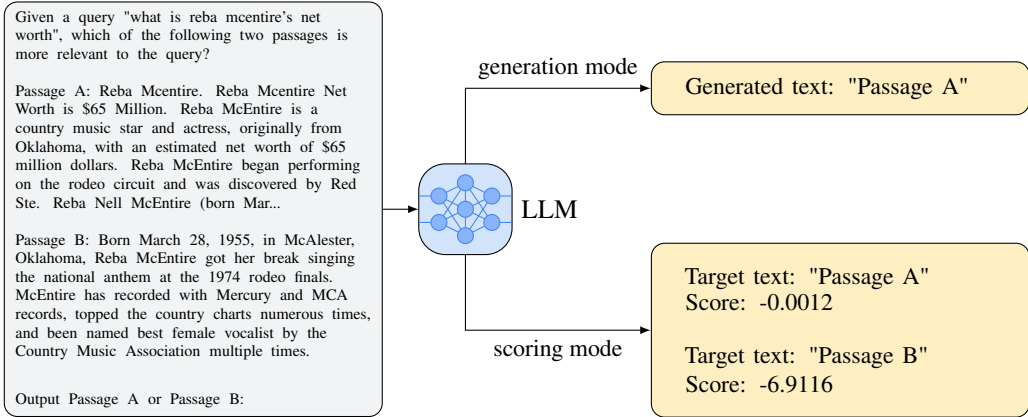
Given a query "what is reba mcentire's net worth", which of the following two passages is more relevant to the query?

Passage A: Reba Mcentire. Reba Mcentire Net Worth is \$65 Million. Reba McEntire is a country music star and actress, originally from Oklahoma, with an estimated net worth of \$65 million dollars. Reba McEntire began performing on the rodeo circuit and was discovered by Red Ste. Reba Nell McEntire (born Mar...

Passage B: Born March 28, 1955, in McAlester, Oklahoma, Reba McEntire got her break singing the national anthem at the 1974 rodeo finals. McEntire has recorded with Mercury and MCA records, topped the country charts numerous times, and been named best female vocalist by the Country Music Association multiple times.

Output Passage A or Passage B:

LLM

generation mode

Generated text: "Passage A"

scoring mode

Target text: "Passage A"
Score: -0.0012

Target text: "Passage B"
Score: -6.9116